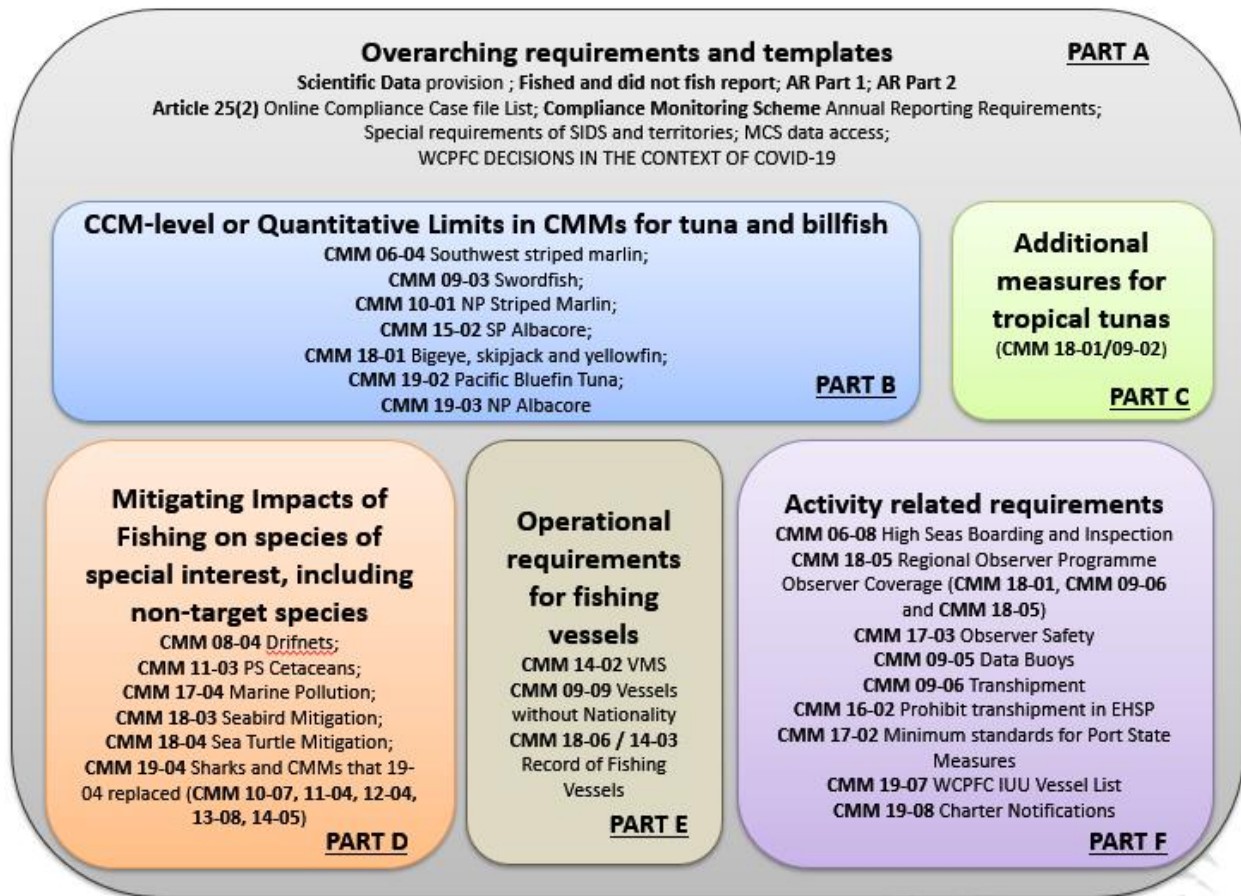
Overarching requirements and templates

PART A

Scientific Data provision ; Fished and did not fish report; AR Part 1; AR Part 2
Article 25(2) Online Compliance Case file List; Compliance Monitoring Scheme Annual Reporting Requirements;
Special requirements of SIDS and territories; MCS data access;
WCPFC DECISIONS IN THE CONTEXT OF COVID-19

CCM-level or Quantitative Limits in CMMs for tuna and billfish

CMM 06-04 Southwest striped marlin;
CMM 09-03 Swordfish;
CMM 10-01 NP Striped Marlin;
CMM 15-02 SP Albacore;
CMM 18-01 Bigeye, skipjack and yellowfin;
CMM 19-02 Pacific Bluefin Tuna;
CMM 19-03 NP Albacore

PART B

Additional measures for tropical tunas
(CMM 18-01/09-02)

PART C

Mitigating Impacts of Fishing on species of special interest, including non-target species

CMM 08-04 Drifnets;
CMM 11-03 PS Cetaceans;
CMM 17-04 Marine Pollution;
CMM 18-03 Seabird Mitigation;
CMM 18-04 Sea Turtle Mitigation;
CMM 19-04 Sharks and CMMs that 19-04 replaced (CMM 10-07, 11-04, 12-04, 13-08, 14-05)

PART D

Operational requirements for fishing vessels

CMM 14-02 VMS
CMM 09-09 Vessels without Nationality
CMM 18-06 / 14-03 Record of Fishing Vessels

PART E

Activity related requirements

CMM 06-08 High Seas Boarding and Inspection
CMM 18-05 Regional Observer Programme
Observer Coverage (CMM 18-01, CMM 09-06 and CMM 18-05)
CMM 17-03 Observer Safety
CMM 09-05 Data Buoys
CMM 09-06 Transhipment
CMM 16-02 Prohibit transhipment in EHSP
CMM 17-02 Minimum standards for Port State Measures
CMM 19-07 WCPFC IUU Vessel List
CMM 19-08 Charter Notifications

PART F